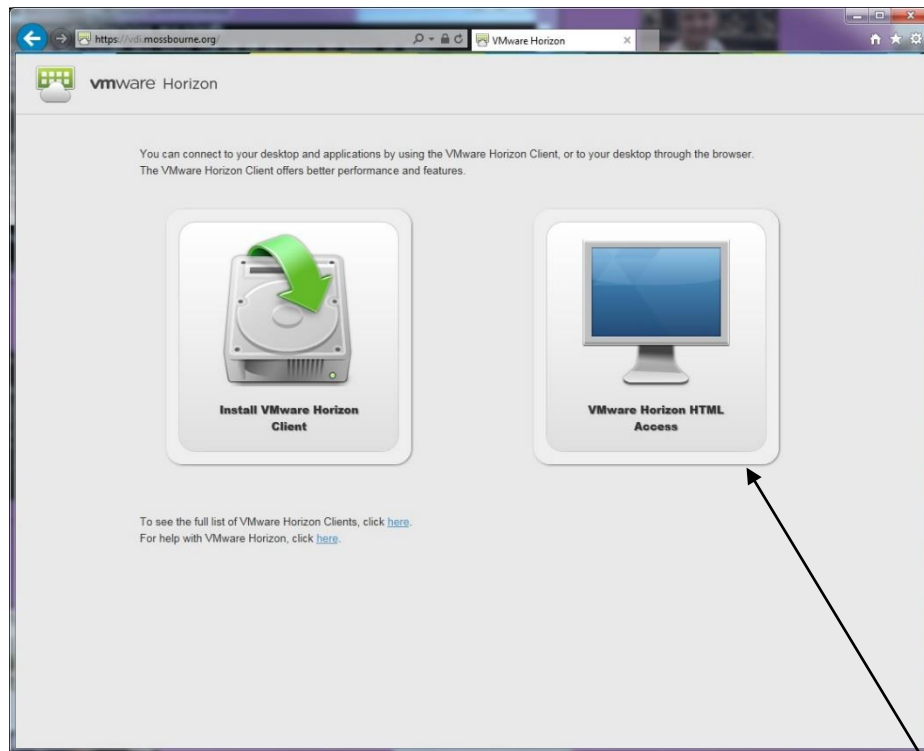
https://vdi.mossbourne.org/

VMware Horizon

vmware Horizon

You can connect to your desktop and applications by using the VMware Horizon Client, or to your desktop through the browser. The VMware Horizon Client offers better performance and features.

Install VMware Horizon Client

VMware Horizon HTML Access

To see the full list of VMware Horizon Clients, click here.
For help with VMware Horizon, click here.